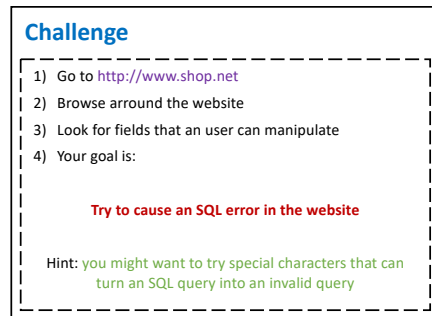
Challenge

1) Go to http://www.shop.net
2) Browse arround the website
3) Look for fields that an user can manipulate
4) Your goal is:

Try to cause an SQL error in the website

Hint: you might want to try special characters that can turn an SQL query into an invalid query